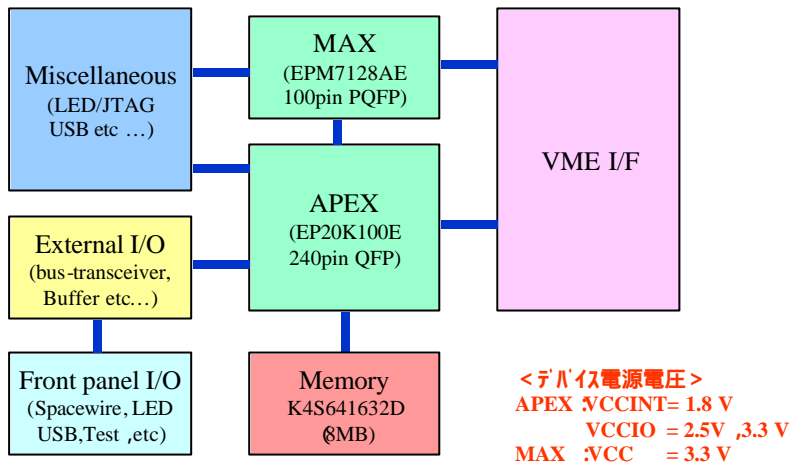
Miscellaneous
(LED/JTAG
USB etc …)

MAX
(EPM7128AE
100pin PQFP)

APEX
(EP20K100E
240pin QFP)

VME I/F

External I/O
(bus-transceiver,
Buffer etc…)

Front panel I/O
(Spacewire, LED
USB,Test ,etc)

Memory
K4S641632D
(8MB)

＜デバイス電源電圧＞
APEX :VCCINT= 1.8 V
VCCIO = 2.5V ,3.3 V
MAX :VCC = 3.3 V